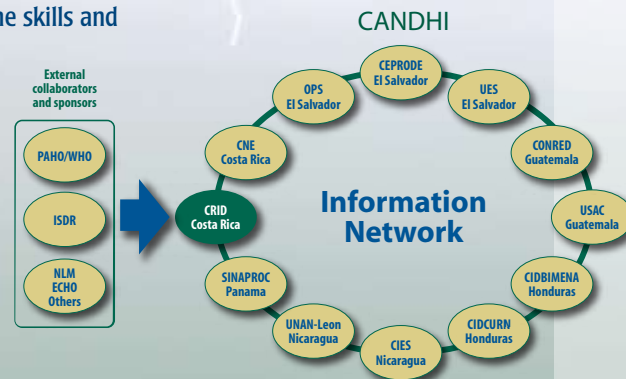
he skills and

CANDHI

External collaborators and sponsors

PAHO/WHO

ISDR

NLM
ECHO
Others

CEPRODE
El Salvador

OPS
El Salvador

UES
El Salvador

CNE
Costa Rica

CONRED
Guatemala

CRID
Costa Rica

Information Network

USAC
Guatemala

SINAPROC
Panama

CIDBIMENA
Honduras

UNAN-Leon
Nicaragua

CIDCURN
Honduras

CIES
Nicaragua